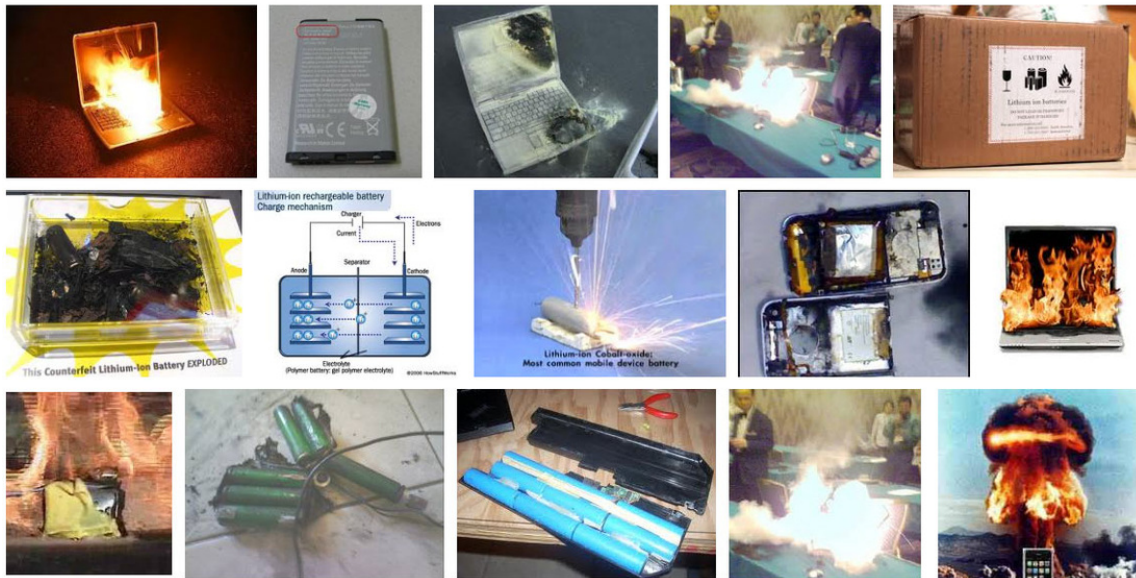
CAUTION!
Lithium ion batteries

This Counterfeit Lithium-ion Battery EXPLODED

Lithium-ion rechargeable battery
Charge mechanism
Charger
Current
Electrons
Anode
Separator
Cathode
Electrolyte
(Polymer battery: gel polymer electrolyte)
©2006 HowStuffWorks

Lithium-ion Cobalt-oxide:
Most common mobile device battery